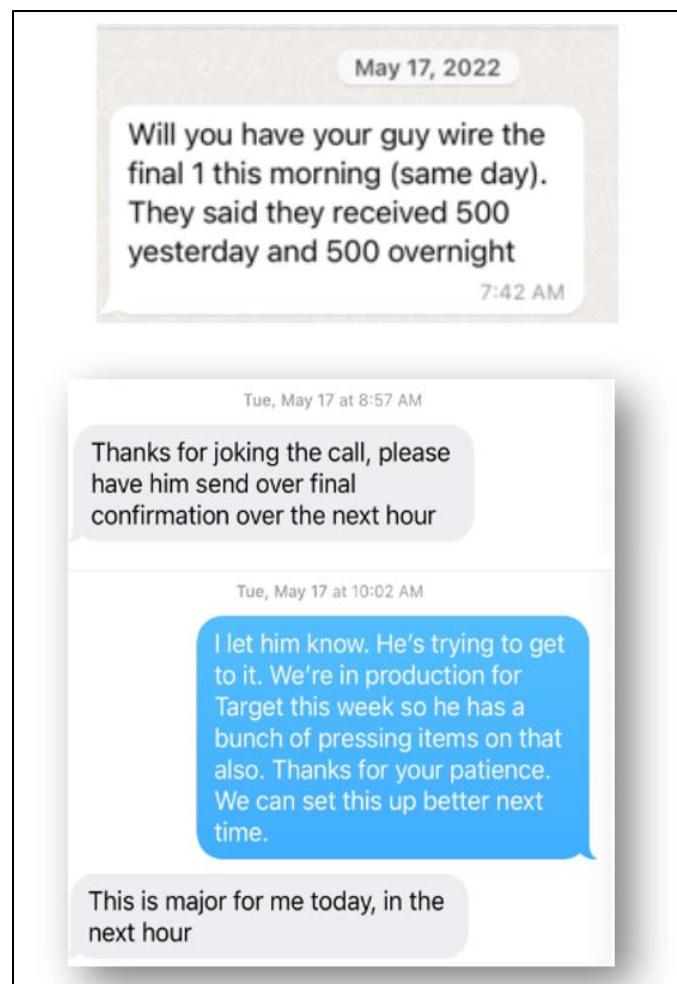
May 17, 2022

Will you have your guy wire the final 1 this morning (same day). They said they received 500 yesterday and 500 overnight

7:42 AM

Tue, May 17 at 8:57 AM

Thanks for joking the call, please have him send over final confirmation over the next hour

Tue, May 17 at 10:02 AM

I let him know. He's trying to get to it. We're in production for Target this week so he has a bunch of pressing items on that also. Thanks for your patience. We can set this up better next time.

This is major for me today, in the next hour